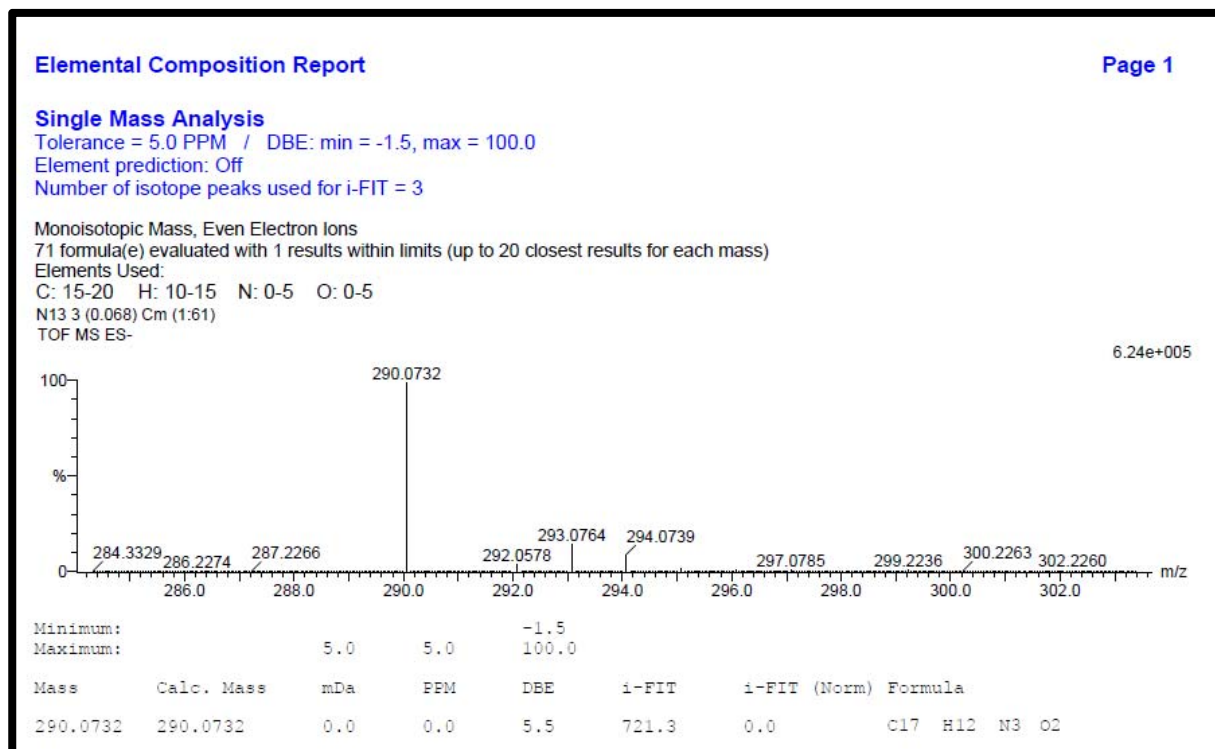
Elemental Composition Report

Page 1

Single Mass Analysis
Tolerance = 5.0 PPM / DBE: min = -1.5, max = 100.0
Element prediction: Off
Number of isotope peaks used for i-FIT = 3

Monoisotopic Mass, Even Electron Ions
71 formula(e) evaluated with 1 results within limits (up to 20 closest results for each mass)
Elements Used:
C: 15-20 H: 10-15 N: 0-5 O: 0-5
N13 3 (0.068) Cm (1:61)
TOF MS ES-

6.24e+005

100
%
0

290.0732
284.3329
286.2274
287.2266
292.0578
293.0764
294.0739
297.0785
299.2236
300.2263
302.2260

286.0 288.0 290.0 292.0 294.0 296.0 298.0 300.0 302.0 m/z

| | | | | | | | |
|---|---|---|---|---|---|---|---|
| Minimum: | | | | -1.5 | | | |
| Maximum: | | 5.0 | 5.0 | 100.0 | | | |
| Mass | Calc. Mass | mDa | PPM | DBE | i-FIT | i-FIT (Norm) | Formula |
| 290.0732 | 290.0732 | 0.0 | 0.0 | 5.5 | 721.3 | 0.0 | C17 H12 N3 O2 |